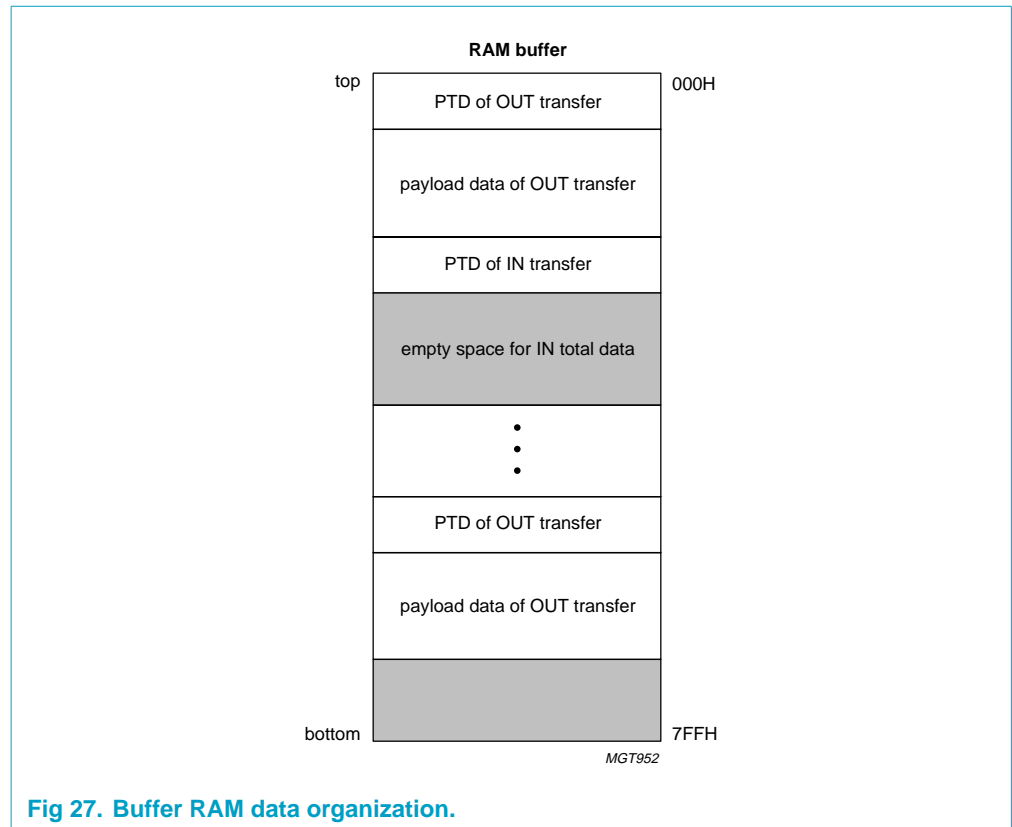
RAM buffer

top

PTD of OUT transfer

000H

payload data of OUT transfer

PTD of IN transfer

empty space for IN total data

•
•
•

PTD of OUT transfer

payload data of OUT transfer

bottom

7FFH

MGT952

Fig 27. Buffer RAM data organization.